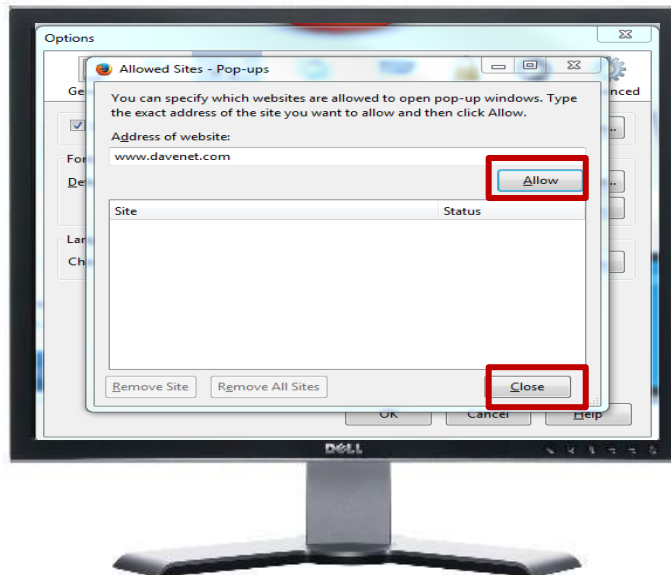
Options

Ge

nced

For

De

Lan

Ch

Allowed Sites - Pop-ups

You can specify which websites are allowed to open pop-up windows. Type the exact address of the site you want to allow and then click Allow.

Address of website:

www.davenet.com

Allow

| Site | Status |
|---|---|
| | |

Remove Site

Remove All Sites

Close

OK

Cancel

Help

DELL